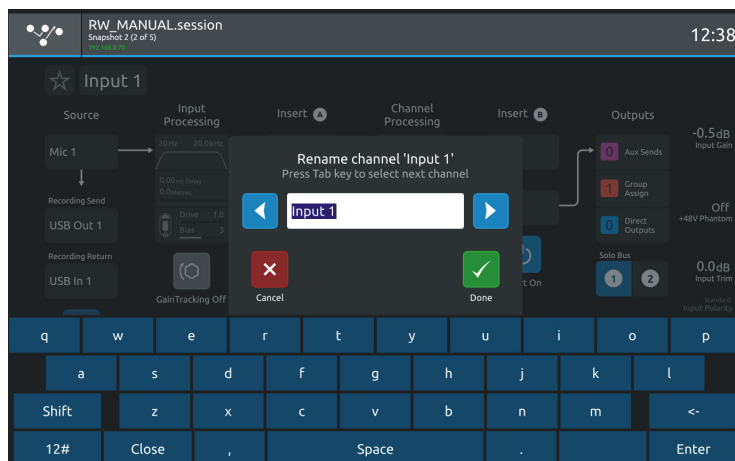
RW_MANUAL.session
Snapshot 2 (2 of 5)
192.168.0.78

12:38

Input 1

Source

Input Processing

Insert A

Channel Processing

Insert B

Outputs

Mic 1

20Hz 20.0kHz

0.00ms Delay
0.0meters

Drive 1.0
Bias 3

Recording Send

USB Out 1

Recording Return

USB In 1

GainTracking Off

0 Aux Sends

1 Group Assign

0 Direct Outputs

Solo Bus

1 2

-0.5dB
Input Gain

Off
+48V Phantom

0.0dB
Input Trim

Standard
Input Polarity

t On

Rename channel 'Input 1'
Press Tab key to select next channel

Input 1

Cancel

Done

q w e r t y u i o p
a s d f g h j k l
Shift z x c v b n m <-
12# Close , Space . Enter